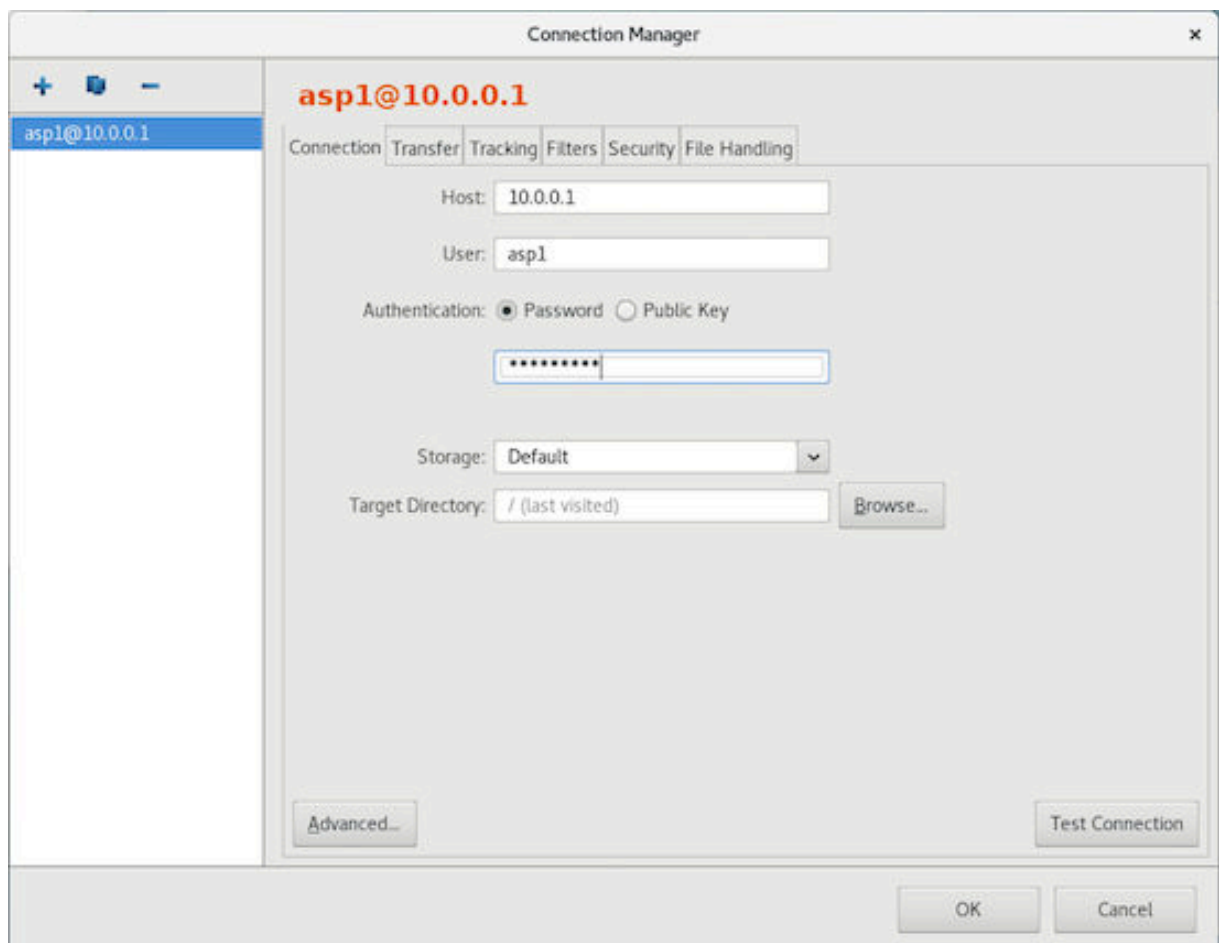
Connection Manager ×

+ −

asp1@10.0.0.1

asp1@10.0.0.1

Connection Transfer Tracking Filters Security File Handling

Host: 10.0.0.1

User: asp1

Authentication: Password Public Key

••••••••••

Storage: Default

Target Directory: / (last visited) Browse...

Advanced...

Test Connection

OK Cancel